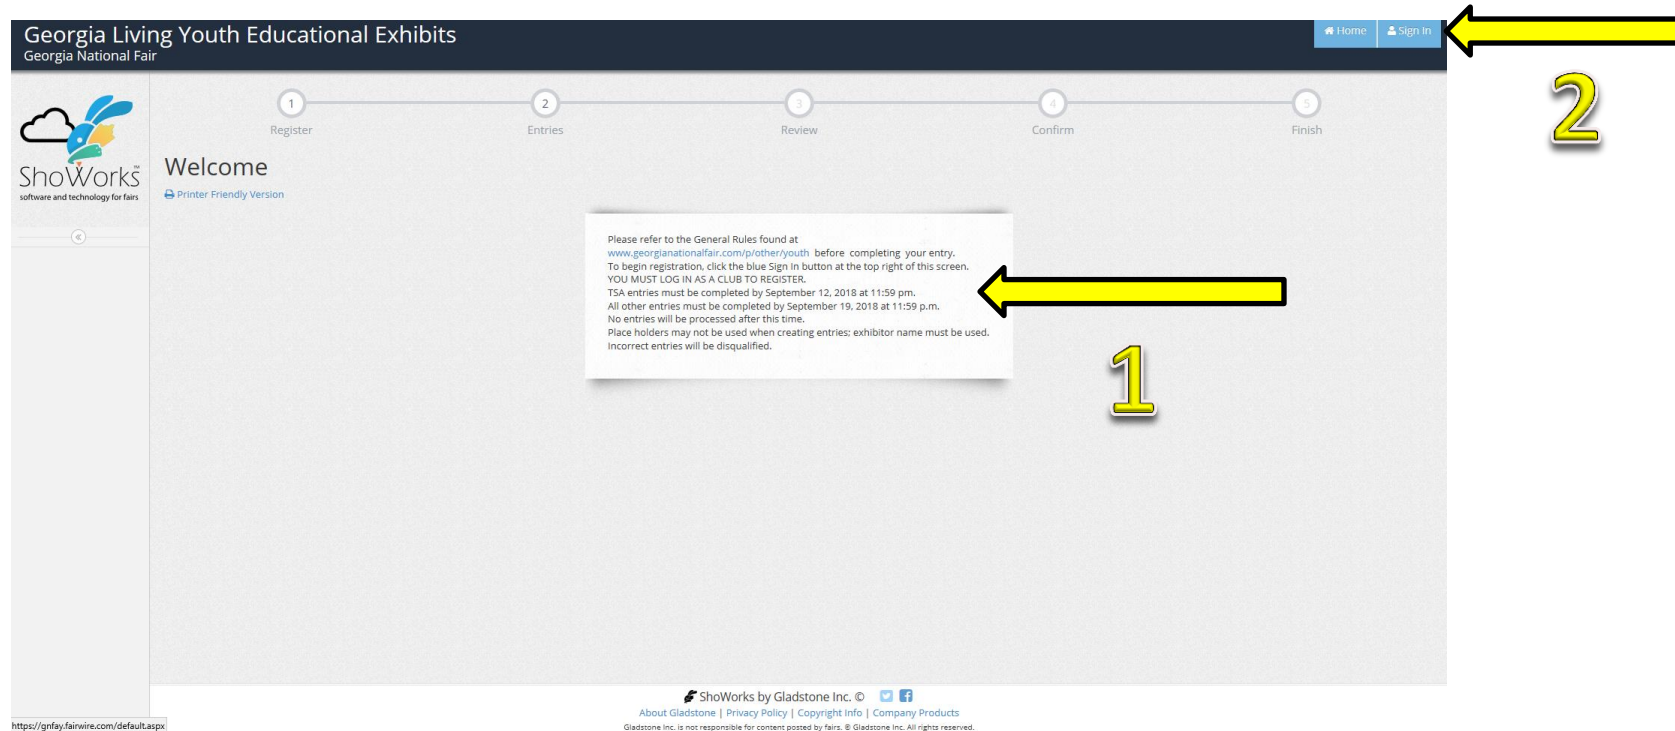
Georgia Living Youth Educational Exhibits
Georgia National Fair

Home Sign In

2

ShoWorks™
software and technology for fairs

1 Register
2 Entries
3 Review
4 Confirm
5 Finish

Welcome

Printer Friendly Version

Please refer to the General Rules found at
www.georgianationalfair.com/p/other/youth before completing your entry.
To begin registration, click the blue Sign In button at the top right of this screen.
YOU MUST LOG IN AS A CLUB TO REGISTER.
TSA entries must be completed by September 12, 2018 at 11:59 pm.
All other entries must be completed by September 19, 2018 at 11:59 p.m.
No entries will be processed after this time.
Place holders may not be used when creating entries; exhibitor name must be used.
Incorrect entries will be disqualified.

1

ShoWorks by Gladstone Inc. ©
About Gladstone | Privacy Policy | Copyright Info | Company Products
Gladstone Inc. is not responsible for content posted by fairs. © Gladstone Inc. All rights reserved.

https://gnfay.fairwire.com/default.aspx